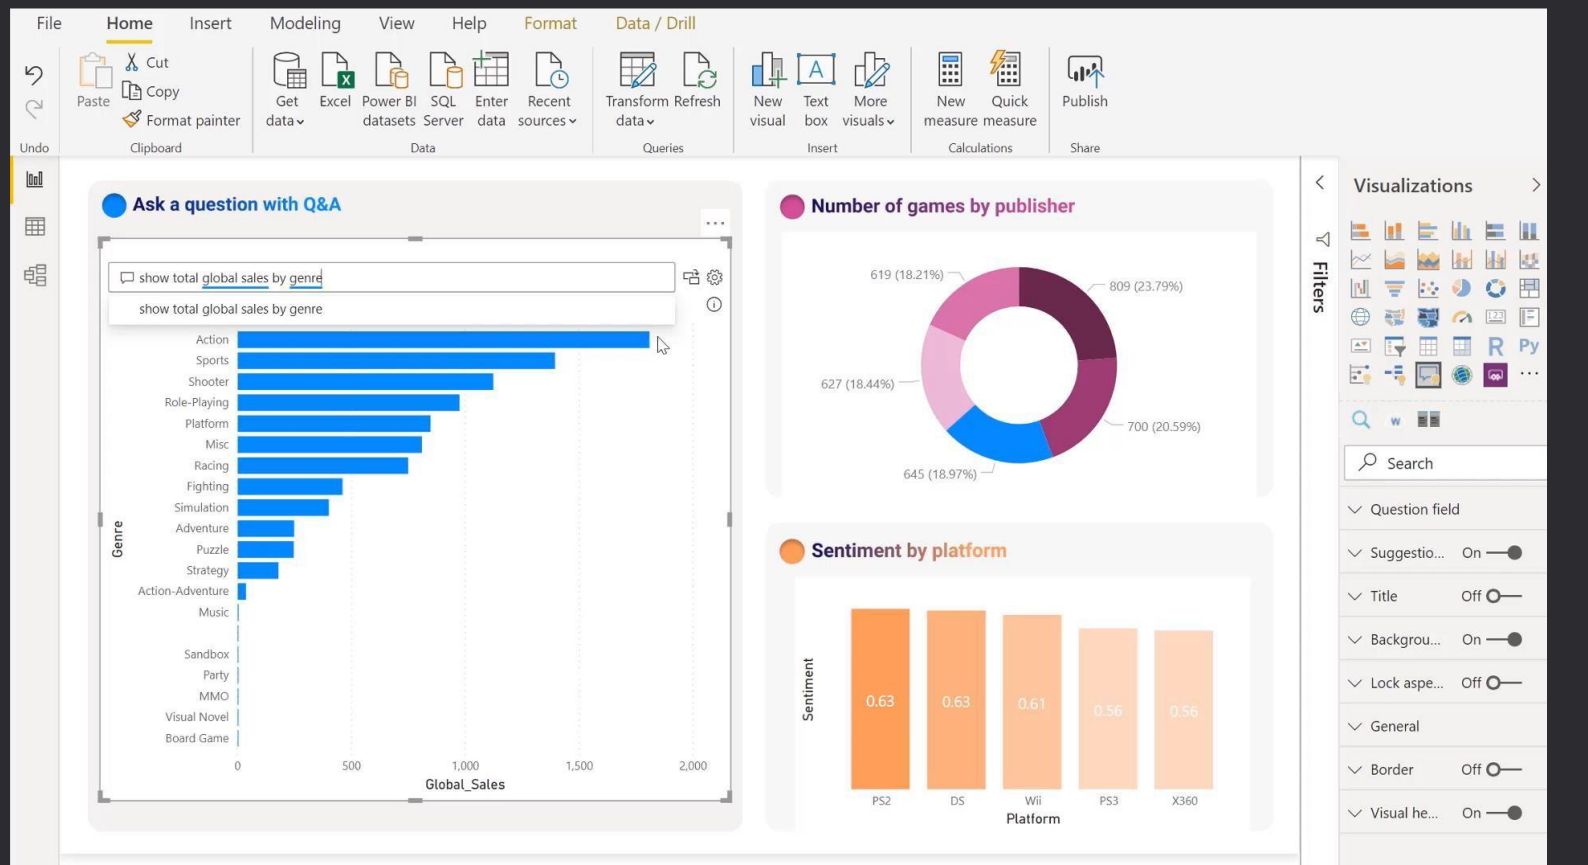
File Home Insert Modeling View Help Format Data / Drill

Undo

Paste
Cut
Copy
Format painter
Clipboard

Get data
Excel
Power BI datasets
SQL Server
Enter data
Recent sources
Data

Transform data
Refresh
Queries

New visual
Text box
More visuals
Insert

New measure
Quick measure
Calculations

Publish
Share

Ask a question with Q&A

show total global sales by genre

show total global sales by genre

| Genre | |
|---|---|
| Action | |
| Sports | |
| Shooter | |
| Role-Playing | |
| Platform | |
| Misc | |
| Racing | |
| Fighting | |
| Simulation | |
| Adventure | |
| Puzzle | |
| Strategy | |
| Action-Adventure | |
| Music | |
| Sandbox | |
| Party | |
| MMO | |
| Visual Novel | |
| Board Game | |

Genre

0 500 1,000 1,500 2,000
Global_Sales

Number of games by publisher

619 (18.21%)
809 (23.79%)
627 (18.44%)
700 (20.59%)
645 (18.97%)

Sentiment by platform

Sentiment

0.63 0.63 0.61 0.56 0.56

PS2 DS Wii PS3 X360
Platform

Filters

Visualizations

R Py

Search

Question field
Suggestio... On
Title Off
Backgrou... On
Lock aspe... Off
General
Border Off
Visual he... On